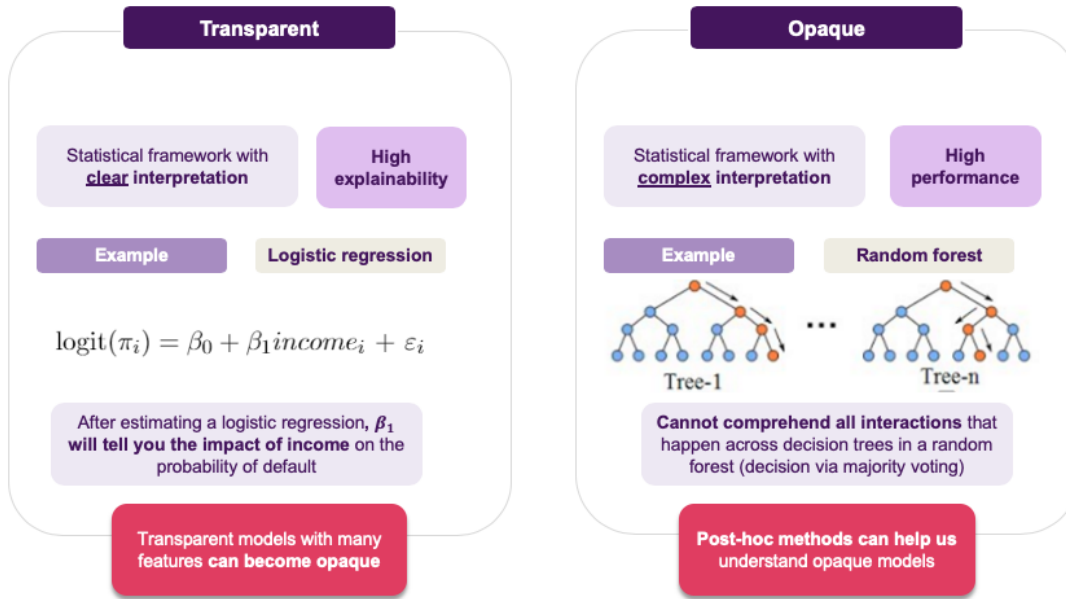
Transparent

Statistical framework with clear interpretation

High explainability

Example

Logistic regression

$\text{logit}(\pi_i) = \beta_0 + \beta_1 income_i + \varepsilon_i$

After estimating a logistic regression, $\beta_1$ will tell you the impact of income on the probability of default

Transparent models with many features can become opaque

Opaque

Statistical framework with complex interpretation

High performance

Example

Random forest

Tree-1

...

Tree-n

Cannot comprehend all interactions that happen across decision trees in a random forest (decision via majority voting)

Post-hoc methods can help us understand opaque models